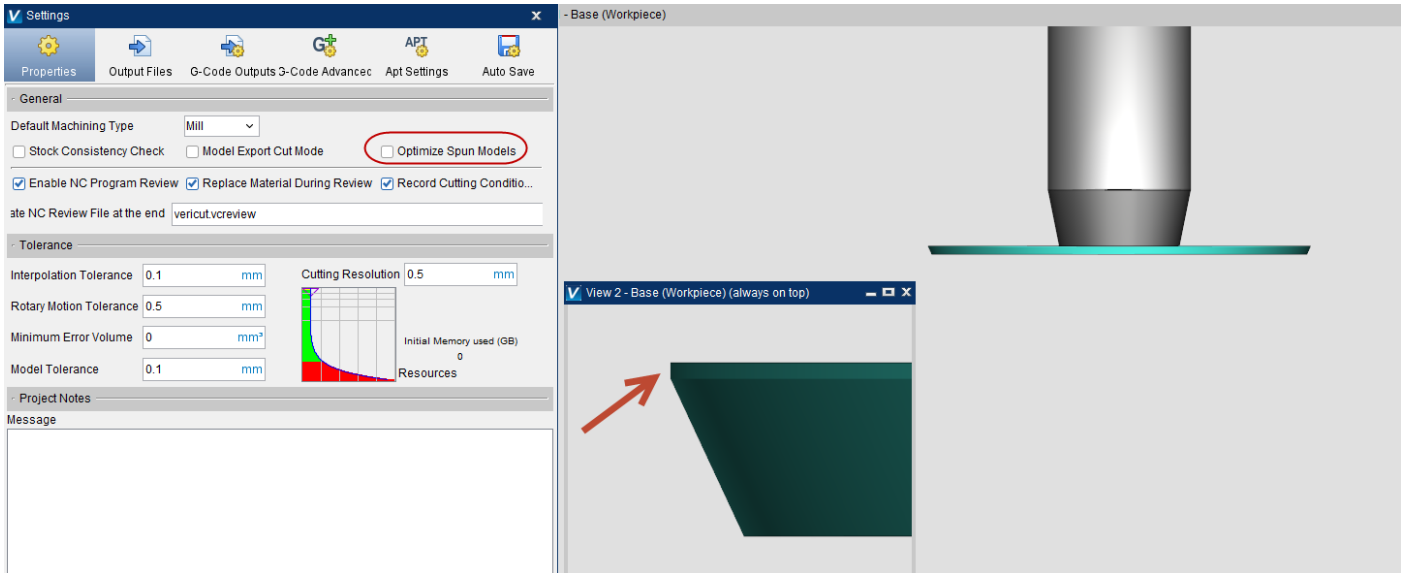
Settings
Properties
Output Files
G-Code Outputs
3-Code Advancec
APT
Apt Settings
Auto Save
General
Default Machining Type
Mill
Stock Consistency Check
Model Export Cut Mode
Optimize Spun Models
Enable NC Program Review
Replace Material During Review
Record Cutting Conditio...
ate NC Review File at the end
vericut.vcreview
Tolerance
Interpolation Tolerance
0.1
mm
Cutting Resolution
0.5
mm
Rotary Motion Tolerance
0.5
mm
Minimum Error Volume
0
mm³
Initial Memory used (GB)
0
Model Tolerance
0.1
mm
Resources
Project Notes
Message
- Base (Workpiece)
View 2 - Base (Workpiece) (always on top)